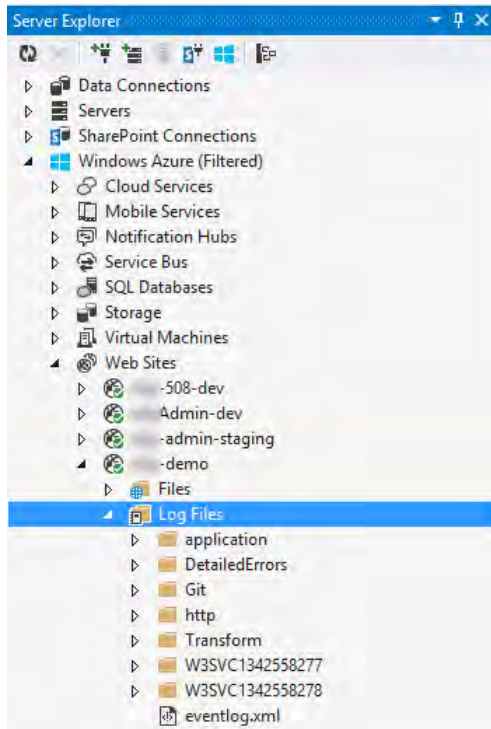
Server Explorer

Data Connections
Servers
SharePoint Connections
Windows Azure (Filtered)
Cloud Services
Mobile Services
Notification Hubs
Service Bus
SQL Databases
Storage
Virtual Machines
Web Sites
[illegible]-508-dev
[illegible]Admin-dev
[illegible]-admin-staging
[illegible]-demo
Files
Log Files
application
DetailedErrors
Git
http
Transform
W3SVC1342558277
W3SVC1342558278
eventlog.xml